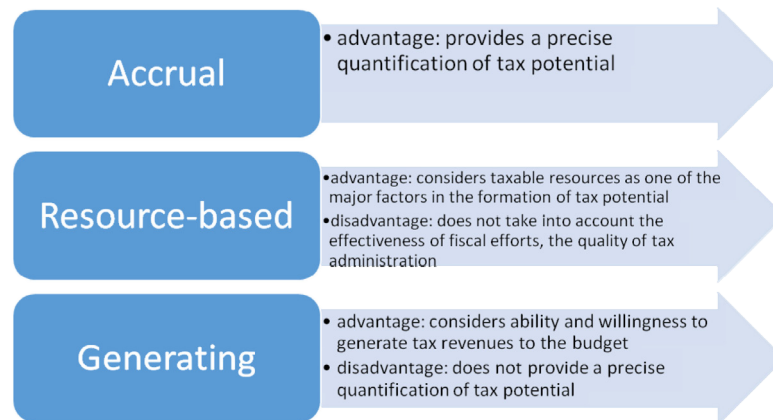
Accrual

• advantage: provides a precise quantification of tax potential

Resource-based

• advantage: considers taxable resources as one of the major factors in the formation of tax potential
• disadvantage: does not take into account the effectiveness of fiscal efforts, the quality of tax administration

Generating

• advantage: considers ability and willingness to generate tax revenues to the budget
• disadvantage: does not provide a precise quantification of tax potential